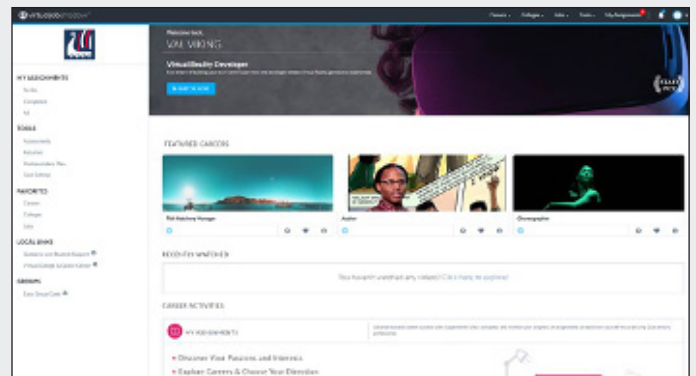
virtualjobshadow

Careers Colleges Jobs Tools My Assignments

MY ASSIGNMENTS

To Do

Completed

All

TOOLS

Assessments

Rubrics

Postsecondary Plan

Goal Setting

FAVORITES

Careers

Colleges

Jobs

LOCAL LINKS

GROUPS

Welcome back,

VAL VIKING

Virtual Reality Developer

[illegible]

FEATURED CAREERS

Fish Hatchery Manager

Author

Choreographer

RECENTLY WATCHED

You haven't watched any videos! Click here to explore!

CAREER ACTIVITIES

MY ASSIGNMENTS

Discover Your Passions and Interests

Explore Careers & Choose Your Direction